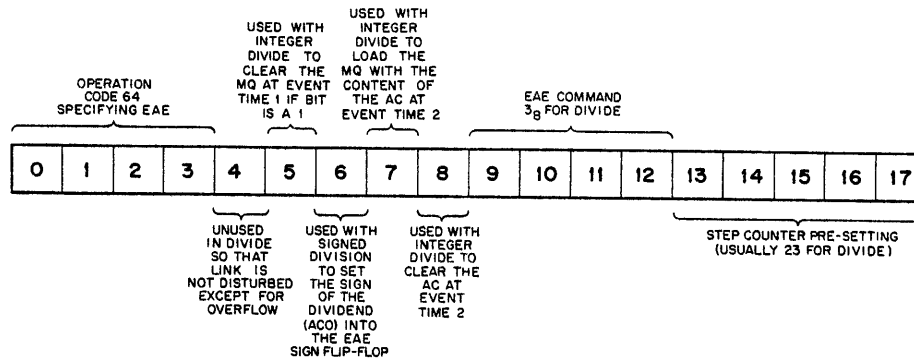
OPERATION CODE 64 SPECIFYING EAE

USED WITH INTEGER DIVIDE TO CLEAR THE MQ AT EVENT TIME 1 IF BIT IS A 1

USED WITH INTEGER DIVIDE TO LOAD THE MQ WITH THE CONTENT OF THE AC AT EVENT TIME 2

EAE COMMAND $3_8$ FOR DIVIDE

| 0 | 1 | 2 | 3 | 4 | 5 | 6 | 7 | 8 | 9 | 10 | 11 | 12 | 13 | 14 | 15 | 16 | 17 |
|---|---|---|---|---|---|---|---|---|---|---|---|---|---|---|---|---|---|

UNUSED IN DIVIDE SO THAT LINK IS NOT DISTURBED EXCEPT FOR OVERFLOW

USED WITH SIGNED DIVISION TO SET THE SIGN OF THE DIVIDEND (ACO) INTO THE EAE SIGN FLIP-FLOP

USED WITH INTEGER DIVIDE TO CLEAR THE AC AT EVENT TIME 2

STEP COUNTER PRE-SETTING (USUALLY 23 FOR DIVIDE)